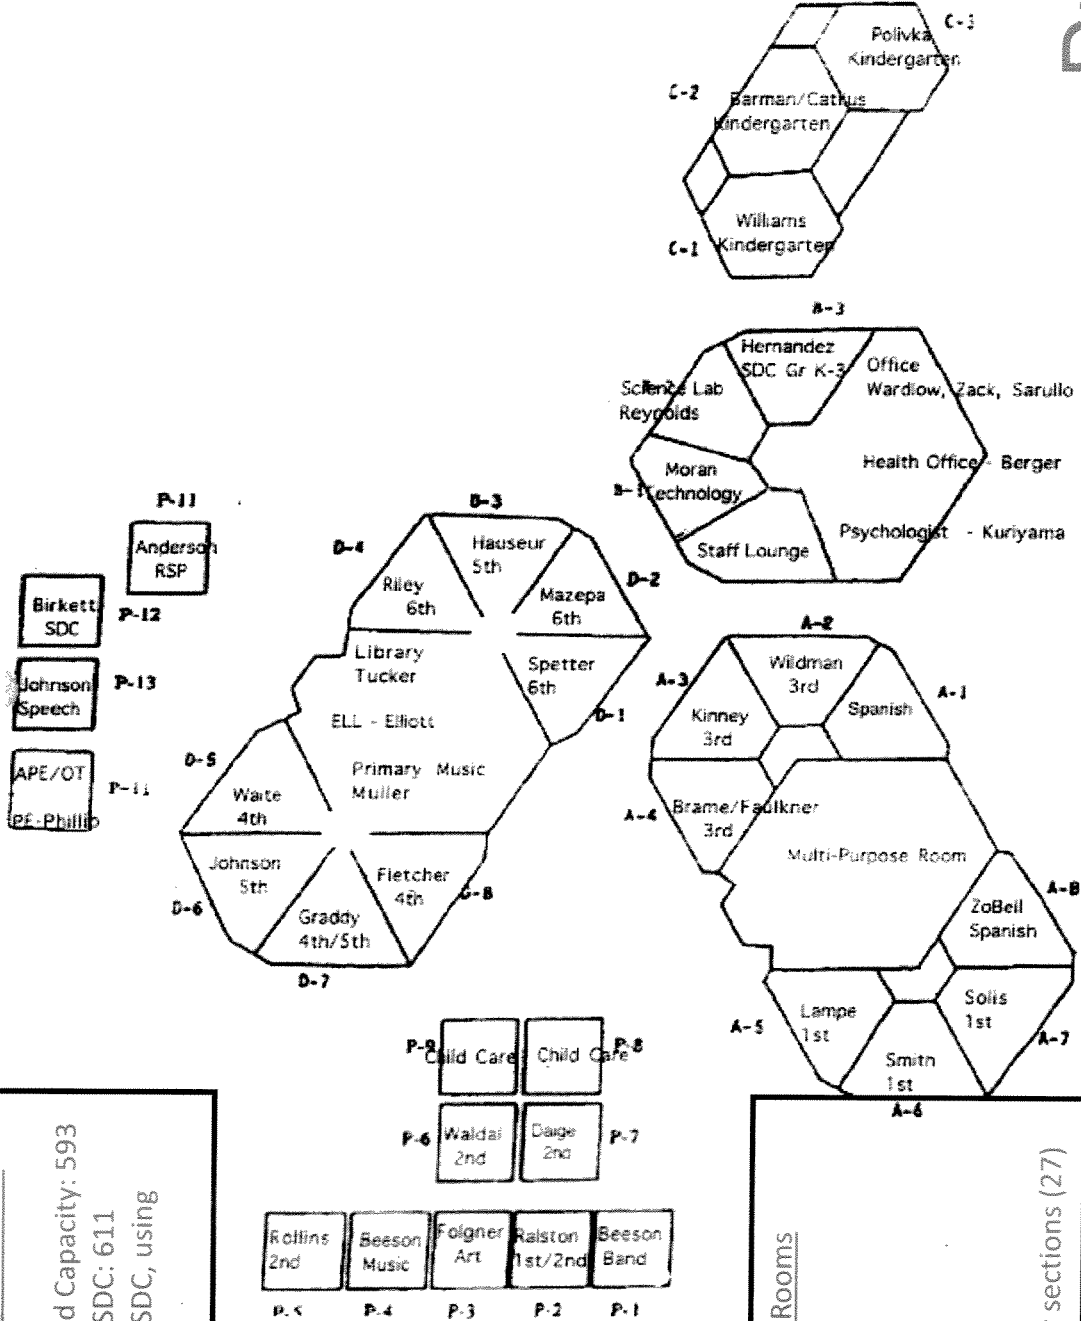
C-3
Polivka
Kindergarten

C-2
Barman/Cathus
Kindergarten

Williams
Kindergarten
C-1

A-3
Hernandez
SDC Gr K-3
Office
Wardlow, Zack, Sarullo
Science Lab
Reynolds
Moran
Technology
B-1
Health Office - Berger
Psychologist - Kuriyama
Staff Lounge

P-11
Anderson
RSP

Birkett
SDC
P-12

Johnson
Speech
P-13

APE/OT
PE-Phillip
P-11

D-3
D-4
Hauseur
5th
Riley
6th
Mazepa
6th
D-2
Library
Tucker
Spetter
6th
D-1
ELL - Elliott
Primary Music
Muller
D-5
Waite
4th
Johnson
5th
Fletcher
4th
C-8
D-6
Graddy
4th/5th
D-7

A-2
Wildman
3rd
A-3
Kinney
3rd
Spanish
A-1
A-4
Brame/Faulkner
3rd
Multi-Purpose Room
A-8
ZoBell
Spanish
A-5
Lampe
1st
Solis
1st
A-7
Smith
1st
A-6

P-9
Child Care
Child Care
P-8
P-6
Waldal
2nd
Daige
2nd
P-7

Rollins
2nd
Beeson
Music
Folgner
Art
Ralston
1st/2nd
Beeson
Band
P-5
P-4
P-3
P-2
P-1

d Capacity: 593
SDC: 611
SDC, using

Rooms

sections (27)